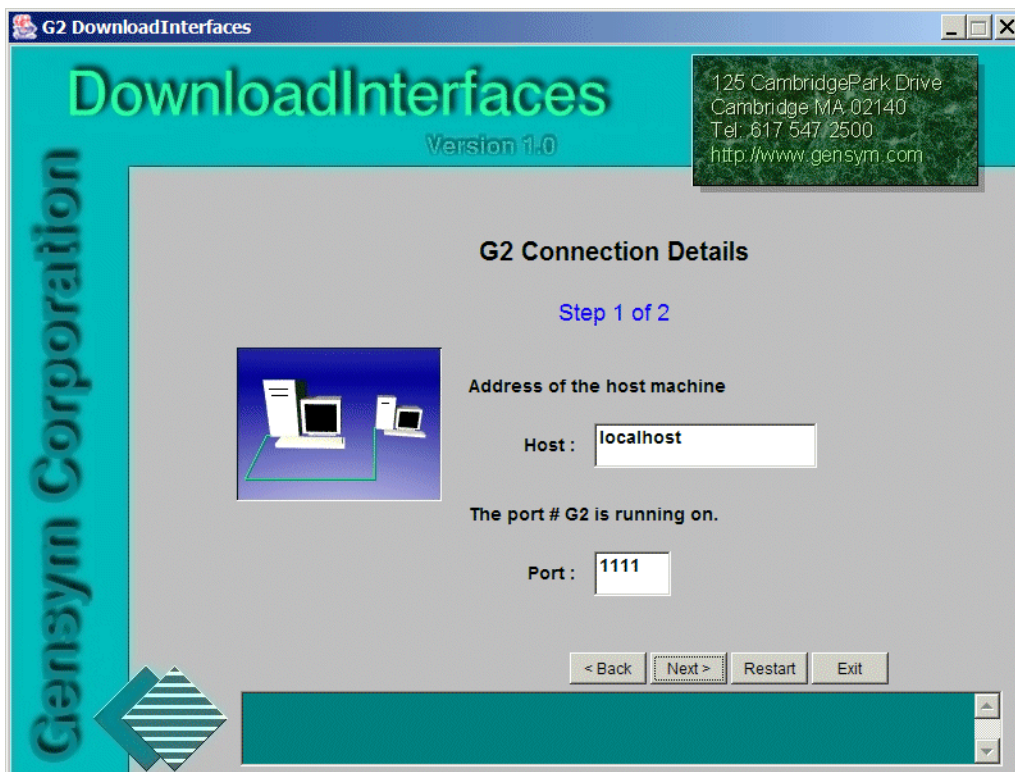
G2 DownloadInterfaces

DownloadInterfaces

Version 1.0

125 CambridgePark Drive
Cambridge MA 02140
Tel: 617 547 2500
http://www.gensym.com

Gensym Corporation

G2 Connection Details

Step 1 of 2

Address of the host machine

Host : localhost

The port # G2 is running on.

Port : 1111

< Back Next > Restart Exit